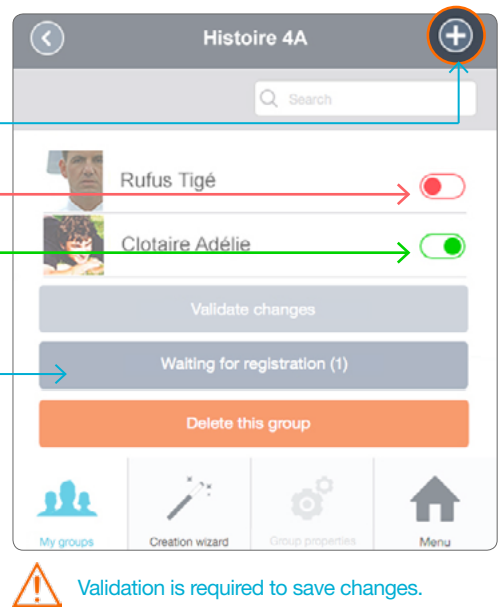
Histoire 4A

Search

Rufus Tigé

Clotaire Adélie

Validate changes

Waiting for registration (1)

Delete this group

My groups

Creation wizard

Group properties

Menu

Validation is required to save changes.